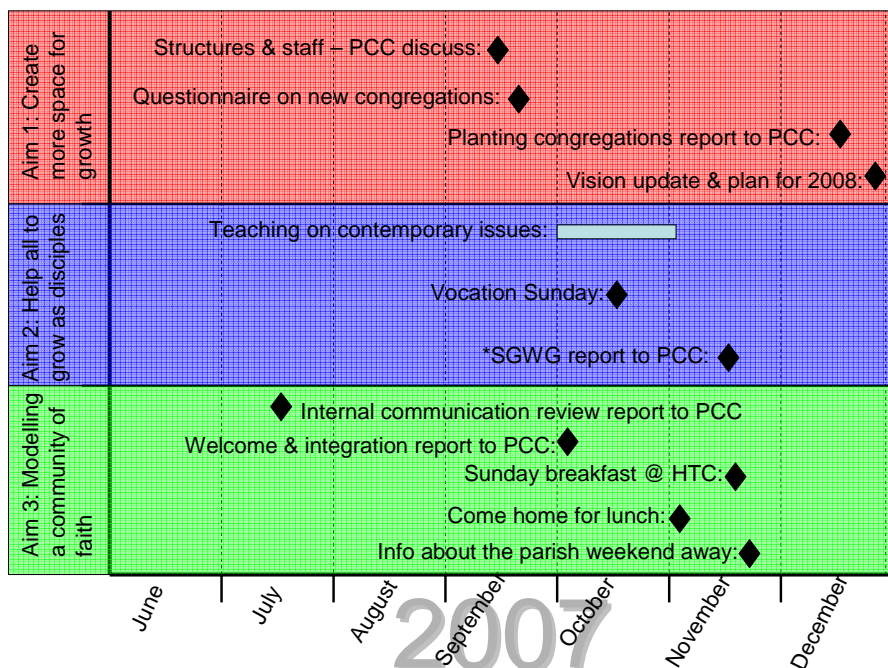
Aim 1: Create more space for growth

Structures & staff – PCC discuss:

Questionnaire on new congregations:

Planting congregations report to PCC:

Vision update & plan for 2008:

Aim 2: Help all to grow as disciples

Teaching on contemporary issues:

Vocation Sunday:

*SGWG report to PCC:

Aim 3: Modelling a community of faith

Internal communication review report to PCC

Welcome & integration report to PCC:

Sunday breakfast @ HTC:

Come home for lunch:

Info about the parish weekend away:

June

July

August

September

October

November

December

2007